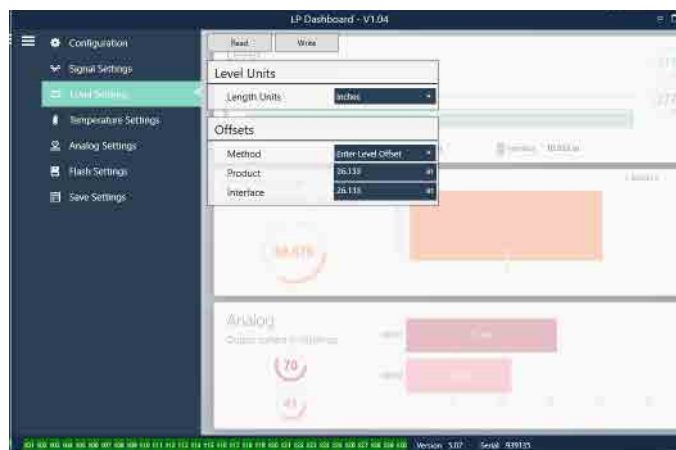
LP Dashboard - V1.04

Configuration
Signal Settings
Level Settings
Temperature Settings
Analog Settings
Hart Settings
Save Settings

Read
Write

Level Units
Length Units
Inches

Offsets
Method
Enter Level Offset
Product
26.133
in
Interface
26.133
in

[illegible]
Interface
10.833 in

66.675

Analog
Output current in milliamps
70
41

Version 3.07
Serial 939135